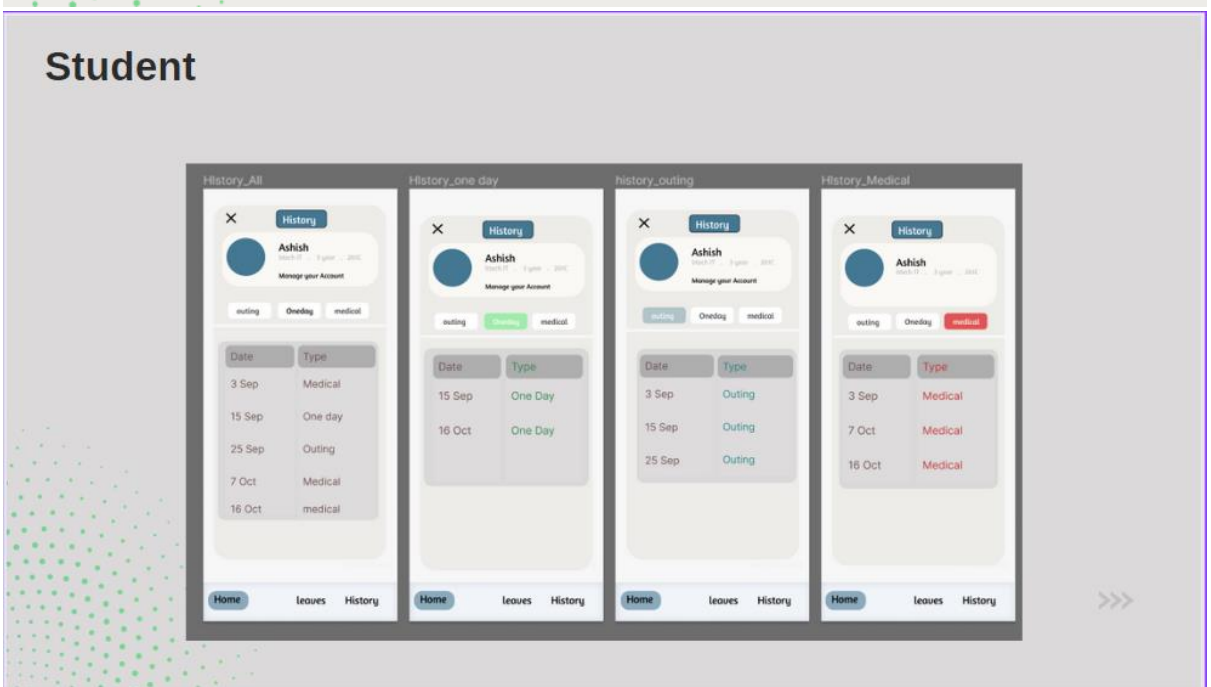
Student

History_All

×
History
Ashish
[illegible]
Manage your Account
outing Oneday medical

| Date | Type |
|---|---|
| 3 Sep | Medical |
| 15 Sep | One day |
| 25 Sep | Outing |
| 7 Oct | Medical |
| 16 Oct | medical |

Home leaves History

History_one day

×
History
Ashish
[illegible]
Manage your Account
outing Oneday medical

| Date | Type |
|---|---|
| 15 Sep | One Day |
| 16 Oct | One Day |

Home leaves History

history_outing

×
History
Ashish
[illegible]
Manage your Account
outing Oneday medical

| Date | Type |
|---|---|
| 3 Sep | Outing |
| 15 Sep | Outing |
| 25 Sep | Outing |

Home leaves History

History_Medical

×
History
Ashish
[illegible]
outing Oneday medical

| Date | Type |
|---|---|
| 3 Sep | Medical |
| 7 Oct | Medical |
| 16 Oct | Medical |

Home leaves History

>>>